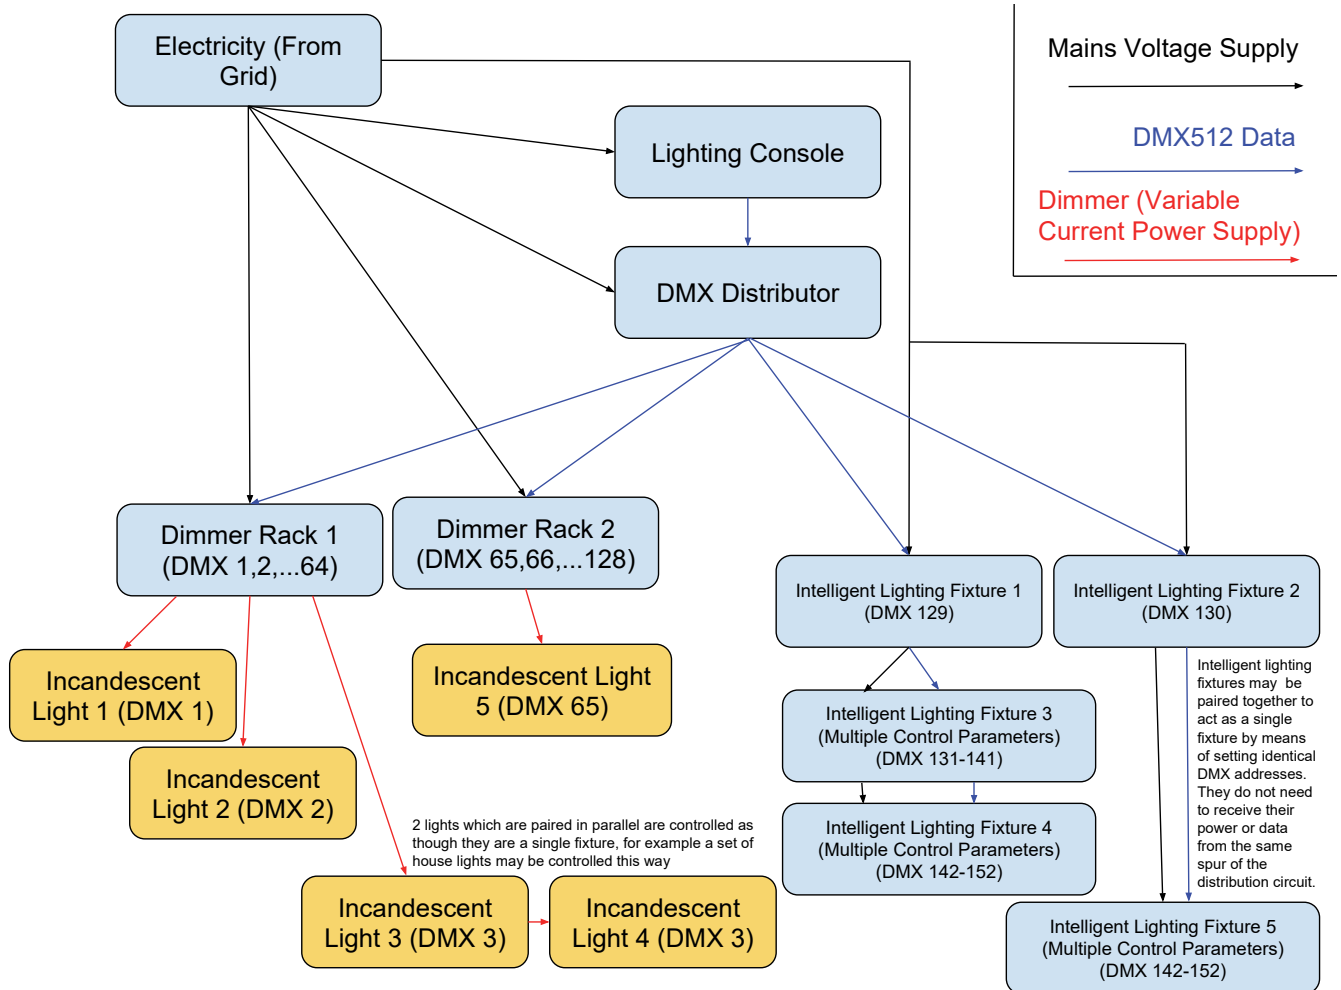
Electricity (From Grid)

Lighting Console

DMX Distributor

Mains Voltage Supply

DMX512 Data

Dimmer (Variable Current Power Supply)

Dimmer Rack 1 (DMX 1,2,...64)

Dimmer Rack 2 (DMX 65,66,...128)

Intelligent Lighting Fixture 1 (DMX 129)

Intelligent Lighting Fixture 2 (DMX 130)

Incandescent Light 1 (DMX 1)

Incandescent Light 2 (DMX 2)

Incandescent Light 5 (DMX 65)

Intelligent Lighting Fixture 3 (Multiple Control Parameters) (DMX 131-141)

Intelligent Lighting Fixture 4 (Multiple Control Parameters) (DMX 142-152)

Intelligent lighting fixtures may be paired together to act as a single fixture by means of setting identical DMX addresses. They do not need to receive their power or data from the same spur of the distribution circuit.

2 lights which are paired in parallel are controlled as though they are a single fixture, for example a set of house lights may be controlled this way

Incandescent Light 3 (DMX 3)

Incandescent Light 4 (DMX 3)

Intelligent Lighting Fixture 5 (Multiple Control Parameters) (DMX 142-152)